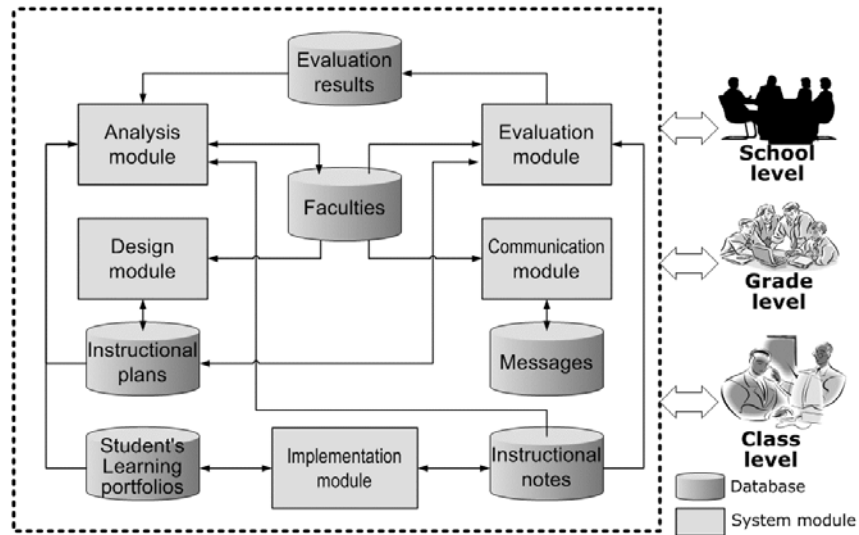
Evaluation results

Analysis module

Evaluation module

Faculties

Design module

Communication module

Instructional plans

Messages

Student's Learning portfolios

Implementation module

Instructional notes

School level

Grade level

Class level

Database

System module